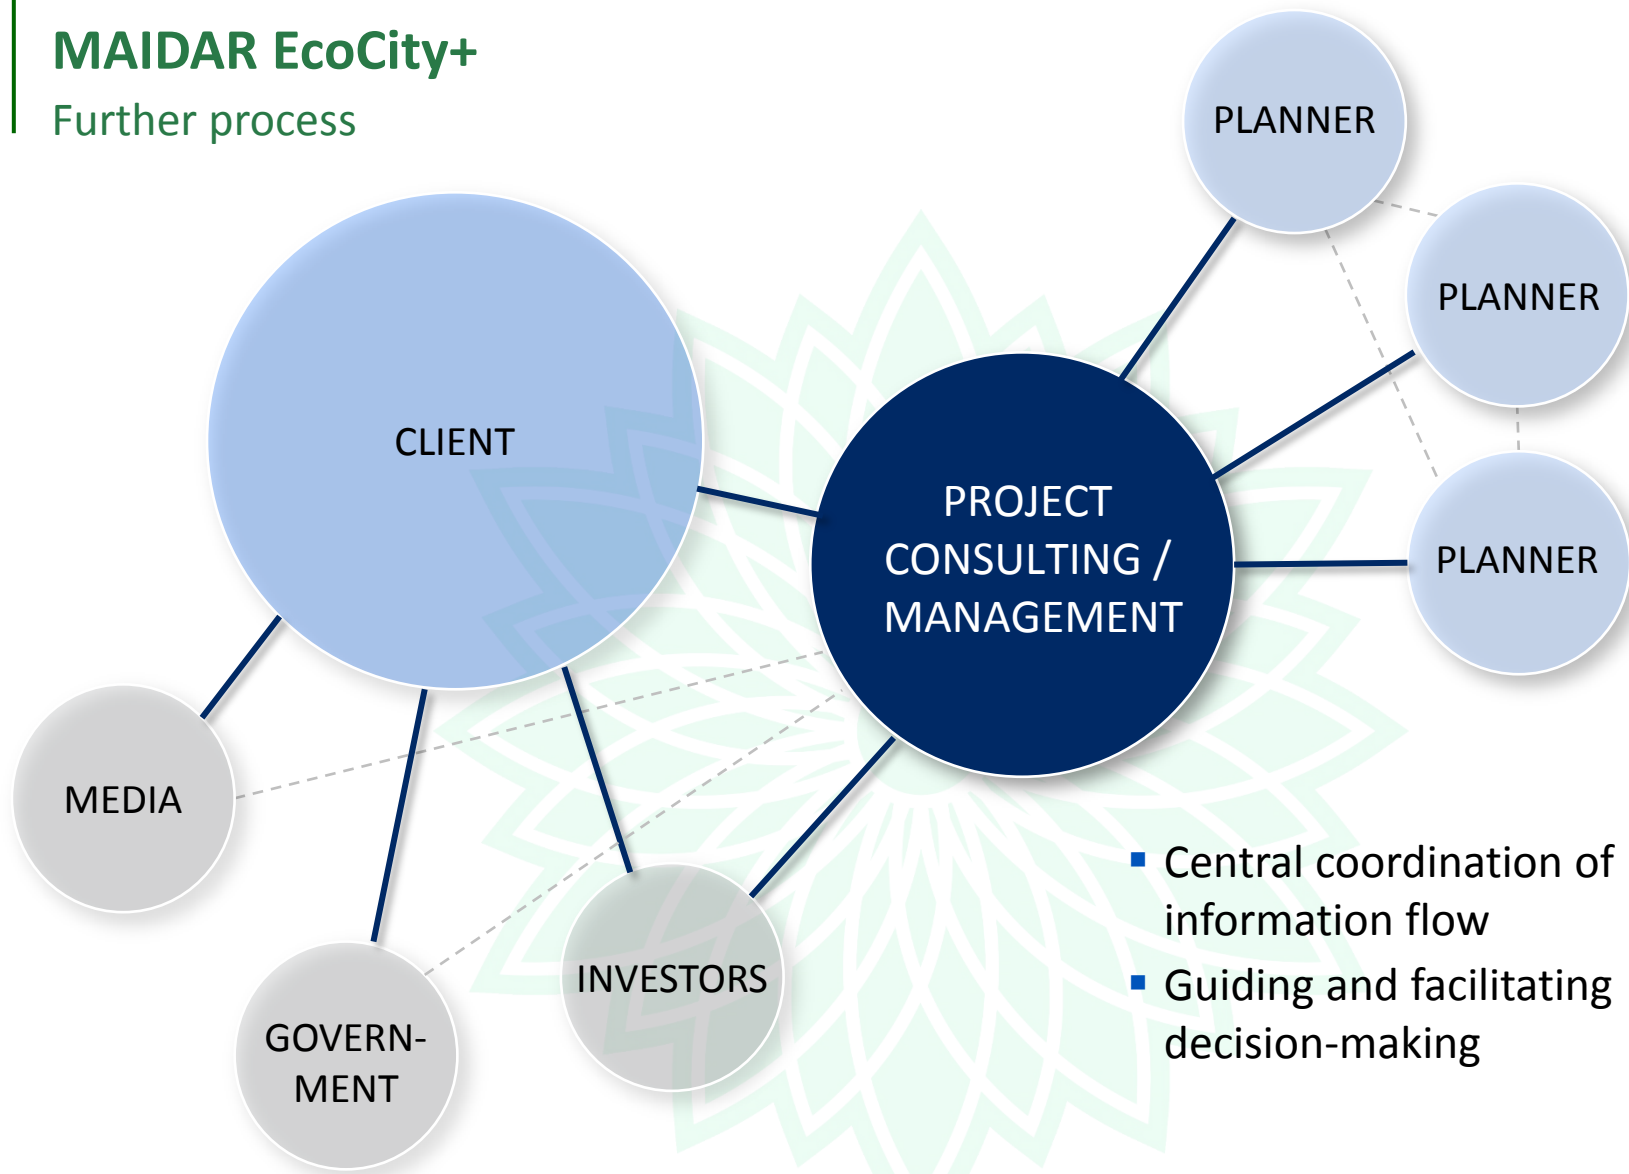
MAIDAR EcoCity+
Further process

PLANNER

PLANNER

PLANNER

CLIENT

PROJECT CONSULTING / MANAGEMENT

MEDIA

GOVERN-MENT

INVESTORS

- Central coordination of information flow
- Guiding and facilitating decision-making